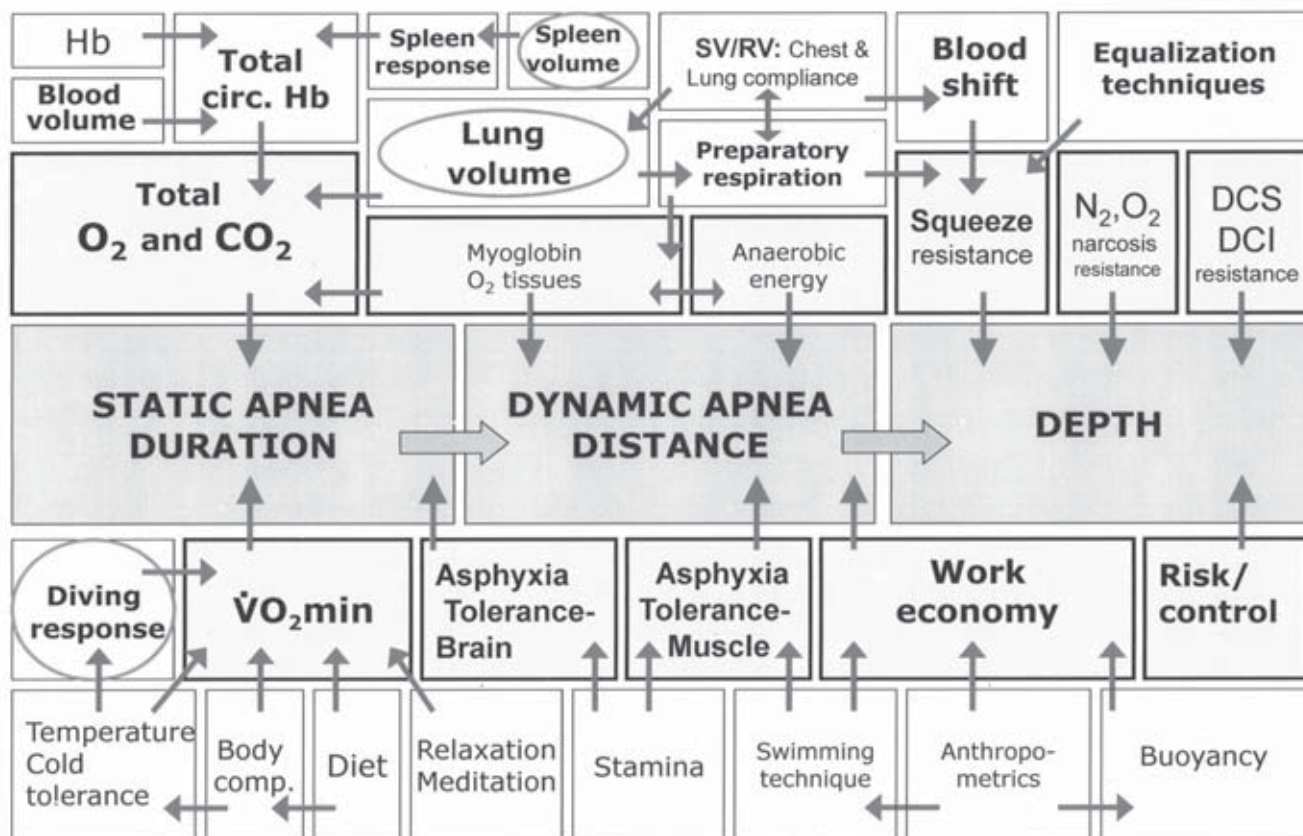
Hb

Total circ. Hb

Spleen response

Spleen volume

SV/RV: Chest & Lung compliance

Blood shift

Equalization techniques

Blood volume

Lung volume

Preparatory respiration

Total $O_2$ and $CO_2$

Myoglobin $O_2$ tissues

Anaerobic energy

Squeeze resistance

$N_2$,$O_2$ narcosis resistance

DCS DCI resistance

STATIC APNEA DURATION

DYNAMIC APNEA DISTANCE

DEPTH

Diving response

$\dot{V}O_2$min

Asphyxia Tolerance-Brain

Asphyxia Tolerance-Muscle

Work economy

Risk/ control

Temperature Cold tolerance

Body comp.

Diet

Relaxation Meditation

Stamina

Swimming technique

Anthropo-metrics

Buoyancy